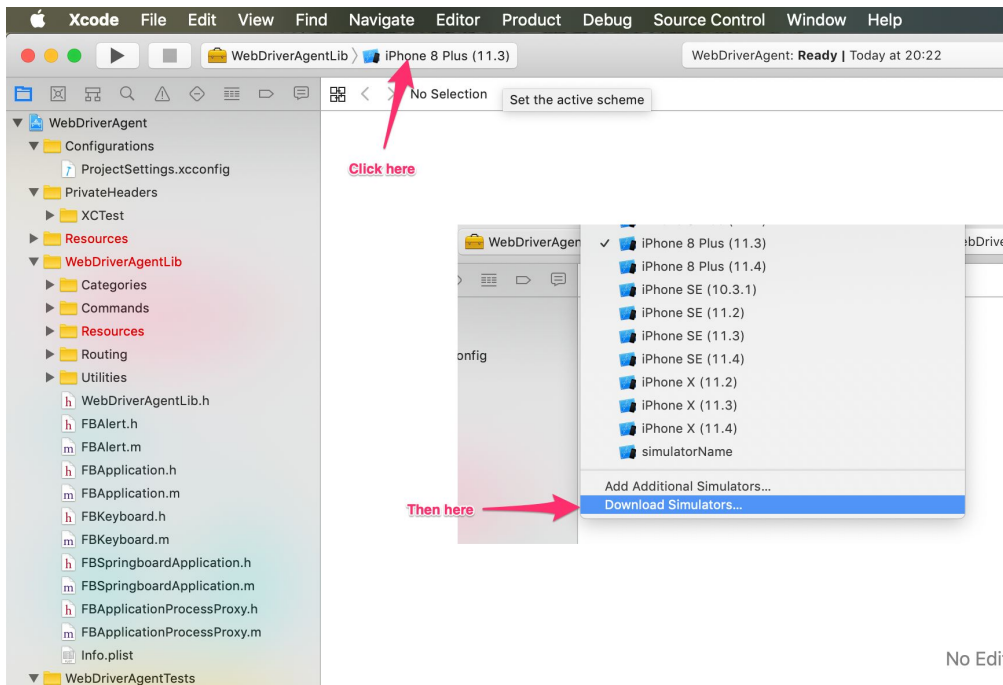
Xcode File Edit View Find Navigate Editor Product Debug Source Control Window Help

WebDriverAgentLib 〉 iPhone 8 Plus (11.3)

WebDriverAgent: Ready | Today at 20:22

No Selection

Set the active scheme

Click here

WebDriverAgent
Configurations
ProjectSettings.xcconfig
PrivateHeaders
XCTest
Resources
WebDriverAgentLib
Categories
Commands
Resources
Routing
Utilities
WebDriverAgentLib.h
FBAlert.h
FBAlert.m
FBApplication.h
FBApplication.m
FBKeyboard.h
FBKeyboard.m
FBSpringboardApplication.h
FBSpringboardApplication.m
FBApplicationProcessProxy.h
FBApplicationProcessProxy.m
Info.plist
WebDriverAgentTests

WebDriverAgen

onfig

ebDrive

✓ iPhone 8 Plus (11.3)
iPhone 8 Plus (11.4)
iPhone SE (10.3.1)
iPhone SE (11.2)
iPhone SE (11.3)
iPhone SE (11.4)
iPhone X (11.2)
iPhone X (11.3)
iPhone X (11.4)
simulatorName

Add Additional Simulators...
Download Simulators...

Then here

No Edi